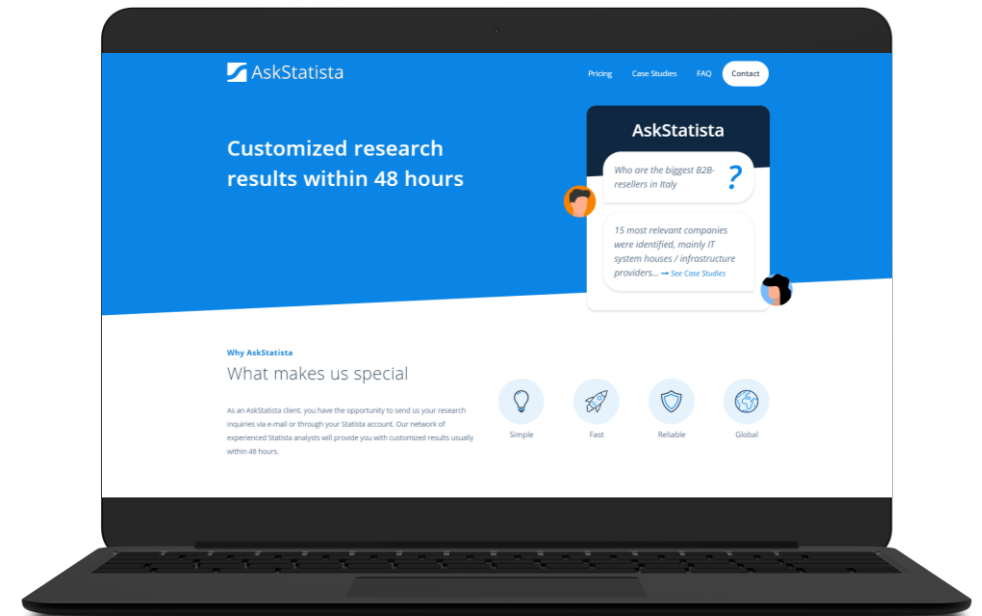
AskStatista

Pricing Case Studies FAQ Contact

Customized research results within 48 hours

AskStatista

Who are the biggest B2B-resellers in Italy

?

15 most relevant companies were identified, mainly IT system houses / infrastructure providers... ➞ See Case Studies

Why AskStatista

What makes us special

As an AskStatista client, you have the opportunity to send us your research inquiries via e-mail or through your Statista account. Our network of experienced Statista analysts will provide you with customized results usually within 48 hours.

Simple

Fast

Reliable

Global